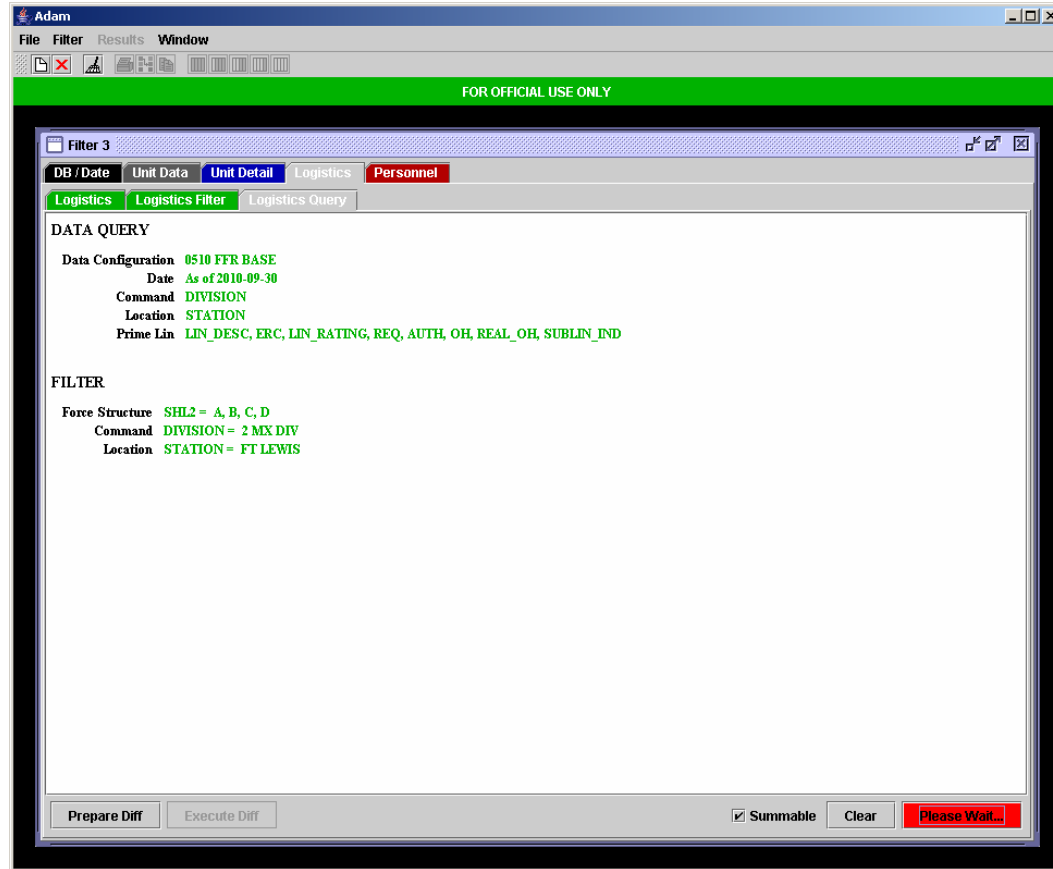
Adam

File Filter Results Window

FOR OFFICIAL USE ONLY

Filter 3

DB / Date Unit Data Unit Detail Logistics Personnel

Logistics Logistics Filter Logistics Query

DATA QUERY

Data Configuration 0510 FFR BASE
Date As of 2010-09-30
Command DIVISION
Location STATION
Prime Lin LIN_DESC, ERC, LIN_RATING, REQ, AUTH, OH, REAL_OH, SUBLIN_IND

FILTER

Force Structure SHL2 = A, B, C, D
Command DIVISION = 2 MX DIV
Location STATION = FT LEWIS

Prepare Diff Execute Diff Summable Clear Please Wait...